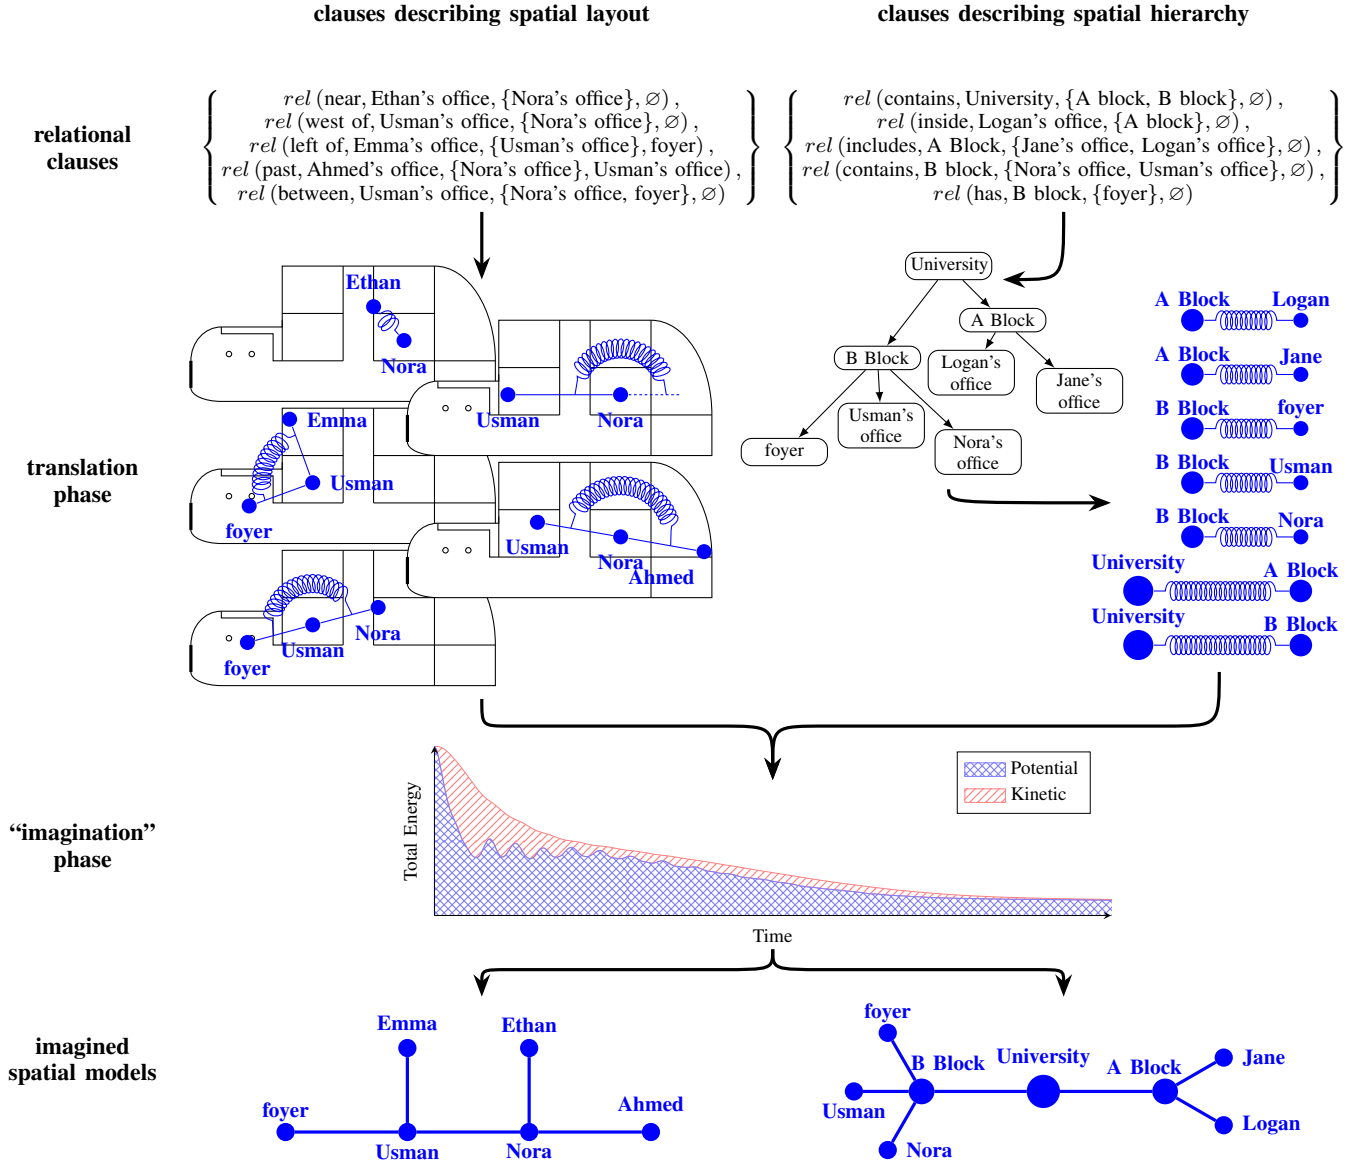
clauses describing spatial layout

clauses describing spatial hierarchy

relational clauses

$\left\{ \begin{array}{c} rel\,(\text{near, Ethan's office, \{Nora's office\}}, \varnothing)\,, \\ rel\,(\text{west of, Usman's office, \{Nora's office\}}, \varnothing)\,, \\ rel\,(\text{left of, Emma's office, \{Usman's office\}, foyer})\,, \\ rel\,(\text{past, Ahmed's office, \{Nora's office\}, Usman's office})\,, \\ rel\,(\text{between, Usman's office, \{Nora's office, foyer\}}, \varnothing) \end{array} \right\}$

$\left\{ \begin{array}{c} rel\,(\text{contains, University, \{A block, B block\}}, \varnothing)\,, \\ rel\,(\text{inside, Logan's office, \{A block\}}, \varnothing)\,, \\ rel\,(\text{includes, A Block, \{Jane's office, Logan's office\}}, \varnothing)\,, \\ rel\,(\text{contains, B block, \{Nora's office, Usman's office\}}, \varnothing)\,, \\ rel\,(\text{has, B block, \{foyer\}}, \varnothing) \end{array} \right\}$

translation phase

Ethan
Nora
Usman
Nora
Emma
Usman
foyer
Usman
Nora
Ahmed
Nora
Usman
foyer

University
A Block
B Block
Logan's office
Jane's office
foyer
Usman's office
Nora's office

A Block Logan
A Block Jane
B Block foyer
B Block Usman
B Block Nora
University A Block
University B Block

"imagination" phase

Potential
Kinetic
Total Energy
Time

imagined spatial models

Emma
Ethan
foyer
Ahmed
Usman
Nora

foyer
B Block
University
A Block
Jane
Usman
Logan
Nora